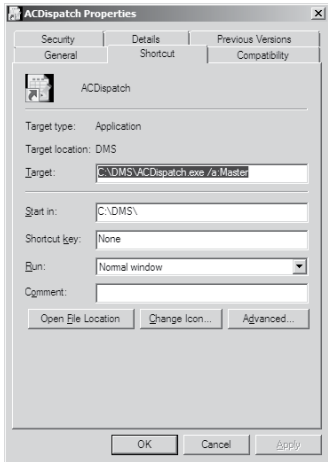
ACDispatch Properties

Security | Details | Previous Versions
General | Shortcut | Compatibility

ACDispatch

Target type: Application

Target location: DMS

Target: C:\DMS\ACDispatch.exe /a:Master

Start in: C:\DMS\

Shortcut key: None

Run: Normal window

Comment:

Open File Location | Change Icon... | Advanced...

OK | Cancel | Apply